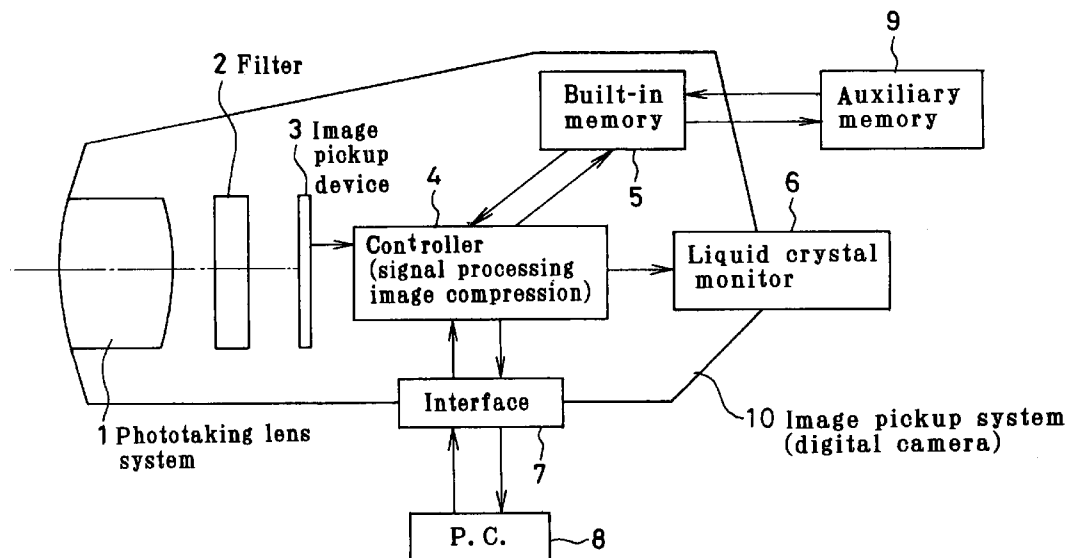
9

2 Filter

Built-in memory

Auxiliary memory

3 Image pickup device

4

5

6

Controller (signal processing image compression)

Liquid crystal monitor

Interface

1 Phototaking lens system

7

10 Image pickup system (digital camera)

P. C.

8